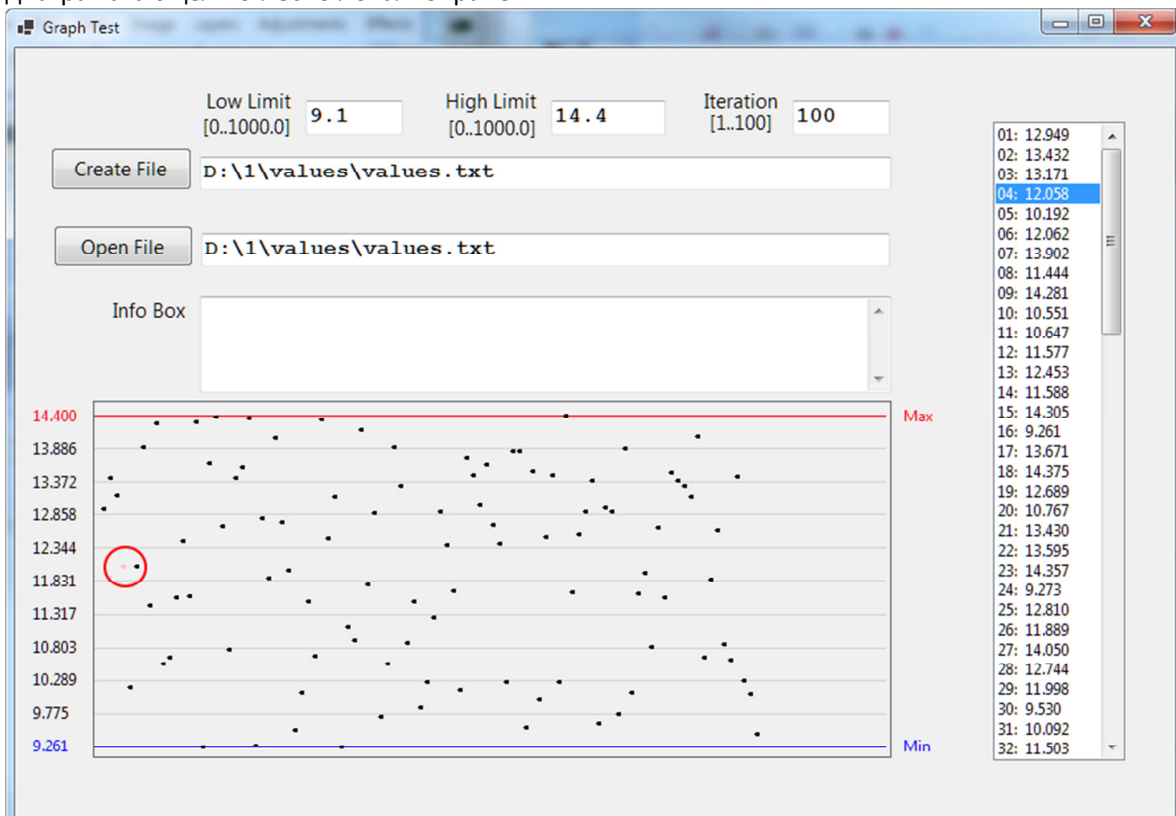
Graph Test

Low Limit [0..1000.0] 9.1

High Limit [0..1000.0] 14.4

Iteration [1..100] 100

Create File D:\1\values\values.txt

Open File D:\1\values\values.txt

Info Box

14.400
13.886
13.372
12.858
12.344
11.831
11.317
10.803
10.289
9.775
9.261

Max
Min

01: 12.949
02: 13.432
03: 13.171
04: 12.058
05: 10.192
06: 12.062
07: 13.902
08: 11.444
09: 14.281
10: 10.551
11: 10.647
12: 11.577
13: 12.453
14: 11.588
15: 14.305
16: 9.261
17: 13.671
18: 14.375
19: 12.689
20: 10.767
21: 13.430
22: 13.595
23: 14.357
24: 9.273
25: 12.810
26: 11.889
27: 14.050
28: 12.744
29: 11.998
30: 9.530
31: 10.092
32: 11.503